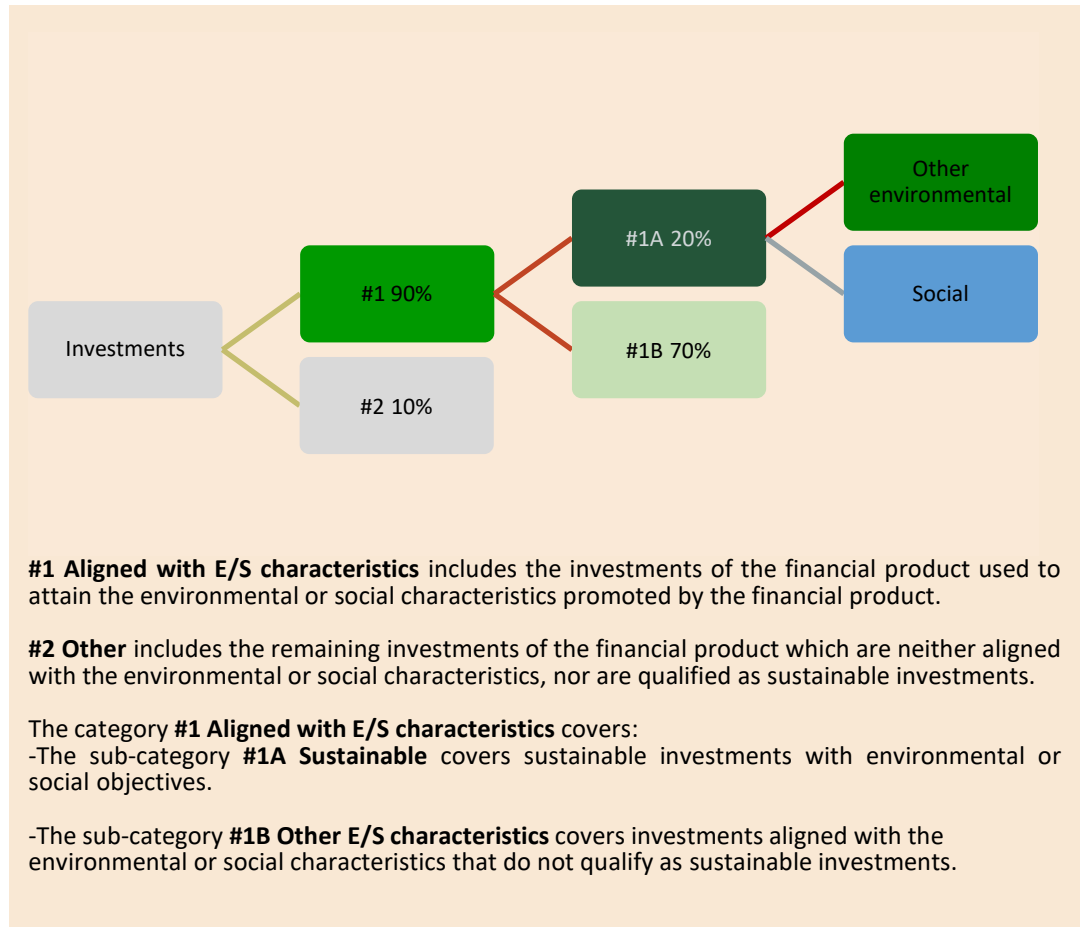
Investments

#1 90%

#2 10%

#1A 20%

#1B 70%

Other environmental

Social

**#1 Aligned with E/S characteristics** includes the investments of the financial product used to attain the environmental or social characteristics promoted by the financial product.

**#2 Other** includes the remaining investments of the financial product which are neither aligned with the environmental or social characteristics, nor are qualified as sustainable investments.

The category **#1 Aligned with E/S characteristics** covers:
-The sub-category **#1A Sustainable** covers sustainable investments with environmental or social objectives.

-The sub-category **#1B Other E/S characteristics** covers investments aligned with the environmental or social characteristics that do not qualify as sustainable investments.